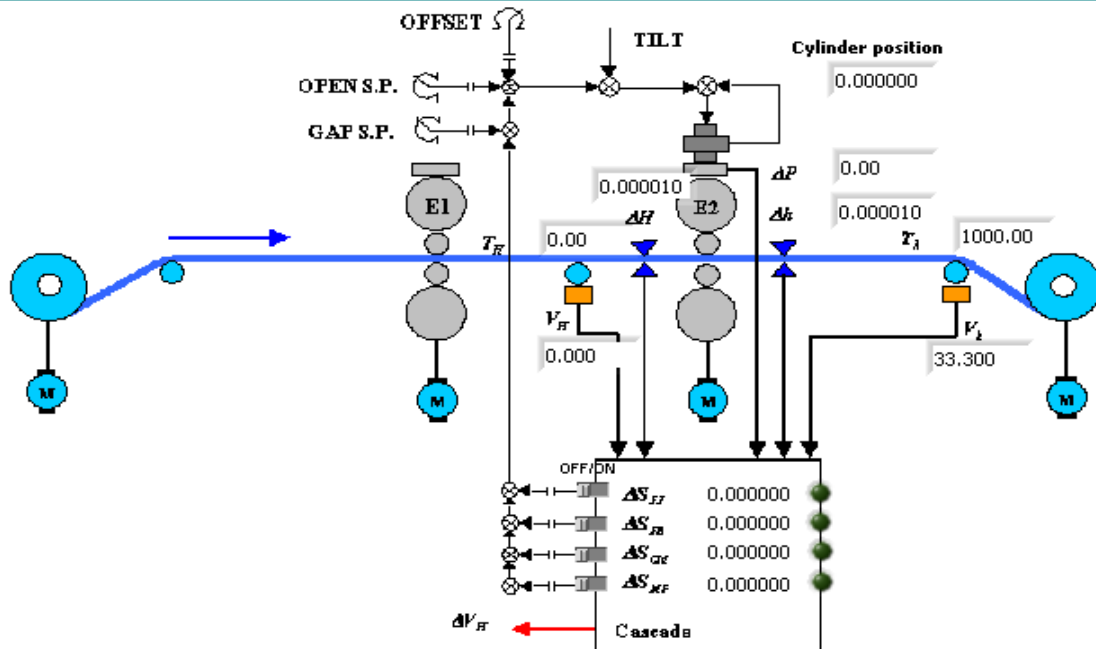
OFFSET

TILT

Cylinder position

0.000000

OPEN S.P.

GAP S.P.

0.000010

$\Delta P$

0.00

E1

E2

$\Delta h$

0.000010

$\Delta H$

$T_H$

0.00

$T_h$

1000.00

$V_H$

$V_h$

0.000

33.300

M

M

M

M

OFF/ON

$\Delta S_{FF}$ 0.000000

$\Delta S_{FB}$ 0.000000

$\Delta S_{GM}$ 0.000000

$\Delta S_{MF}$ 0.000000

$\Delta V_H$

Cascade